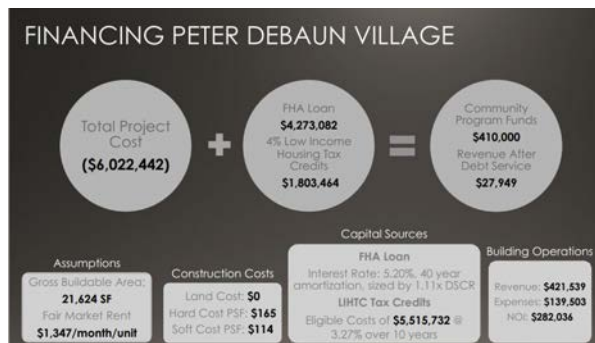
FINANCING PETER DEBAUN VILLAGE

Total Project Cost
($6,022,442)

FHA Loan
$4,273,082
4% Low Income Housing Tax Credits
$1,803,464

Community Program Funds
$410,000
Revenue After Debt Service
$27,949

Assumptions
Gross Buildable Area:
21,624 SF
Fair Market Rent
$1,347/month/unit

Construction Costs
Land Cost: $0
Hard Cost PSF: $165
Soft Cost PSF: $114

Capital Sources
FHA Loan
Interest Rate: 5.20%, 40 year amortization, sized by 1.11x DSCR
LIHTC Tax Credits
Eligible Costs of $5,515,732 @ 3.27% over 10 years

Building Operations
Revenue: $421,539
Expenses: $139,503
NOI: $282,036